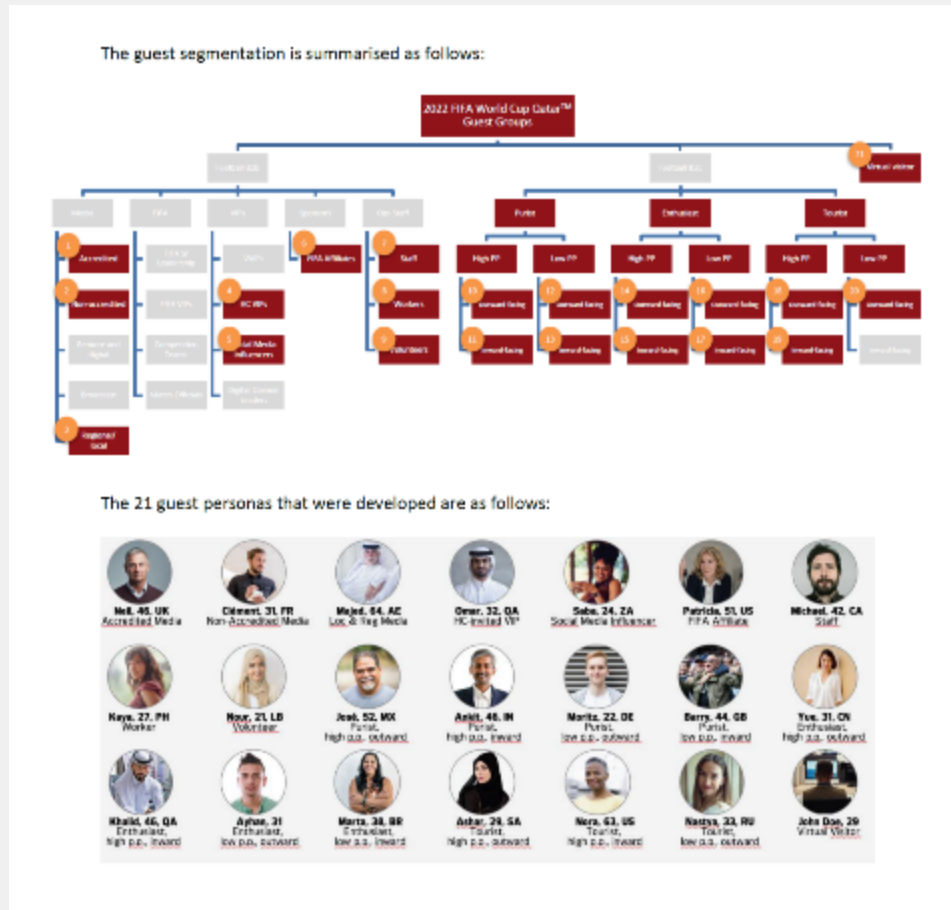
The guest segmentation is summarised as follows:

2022 FIFA World Cup Qatar™ Guest Groups

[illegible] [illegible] 21 Virtual visitor

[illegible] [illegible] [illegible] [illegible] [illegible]

Purist Enthusiast Tourist

1 Accredited 2 Non-accredited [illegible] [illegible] 3 Regional/ local

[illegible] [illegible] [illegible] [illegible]

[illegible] 4 HC VIPs 5 Social Media Influencers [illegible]

6 FIFA Affiliates

7 Staff 8 Workers 9 Volunteers

High PP Low PP High PP Low PP High PP Low PP

10 Outward facing 11 Inward facing 12 Outward facing 13 Inward facing 14 Outward facing 15 Inward facing 16 Outward facing 17 Inward facing 18 Outward facing 19 Inward facing 20 Outward facing Inward facing

The 21 guest personas that were developed are as follows:

Neil, 46, UK Accredited Media
Clément, 31, FR Non-Accredited Media
Majed, 64, AE Loc & Reg Media
Omar, 32, QA HC-invited VIP
Saba, 24, ZA Social Media Influencer
Patricia, 51, US FIFA Affiliate
Michael, 42, CA Staff

Kaya, 27, PH Worker
Nour, 21, LB Volunteer
José, 52, MX Purist, high p.p., outward
Ankit, 46, IN Purist, high p.p., inward
Moritz, 22, DE Purist, low p.p., outward
Barry, 44, GB Purist, low p.p., inward
Yue, 31, CN Enthusiast, high p.p., outward

Khalid, 46, QA Enthusiast, high p.p., inward
Ayhan, 31 Enthusiast, low p.p., outward
Marta, 38, BR Enthusiast, low p.p., inward
Azhar, 29, SA Tourist, high p.p., outward
Nora, 63, US Tourist, high p.p., inward
Nastya, 33, RU Tourist, low p.p., outward
John Doe, 29 Virtual Visitor